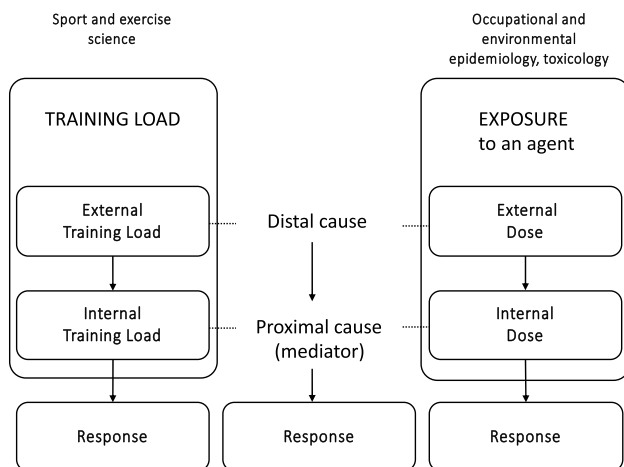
Sport and exercise science

Occupational and environmental epidemiology, toxicology

TRAINING LOAD

EXPOSURE to an agent

External Training Load

Distal cause

External Dose

Internal Training Load

Proximal cause (mediator)

Internal Dose

Response

Response

Response